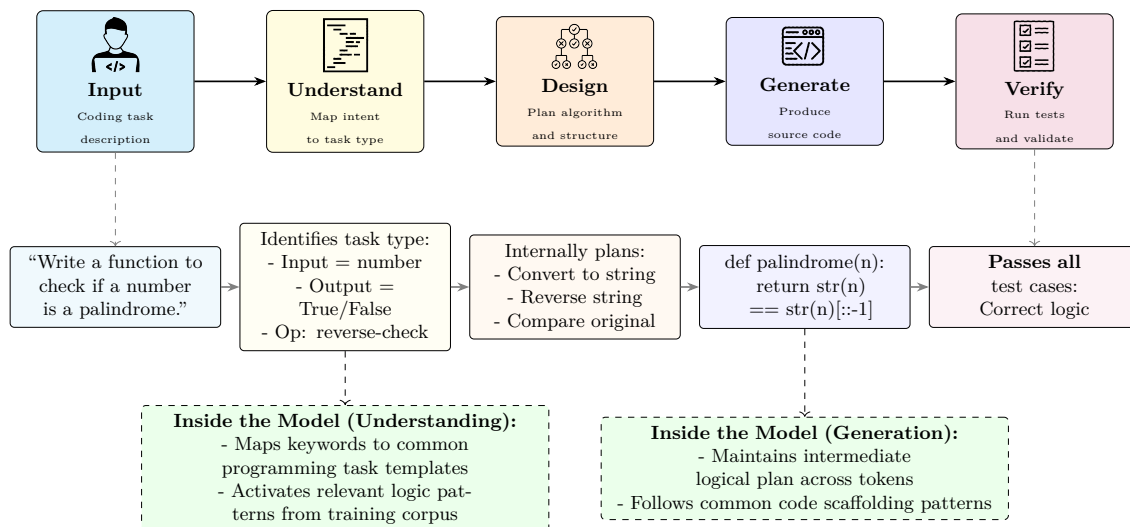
Input
Coding task description

Understand
Map intent to task type

Design
Plan algorithm and structure

Generate
Produce source code

Verify
Run tests and validate

"Write a function to check if a number is a palindrome."

Identifies task type:
- Input = number
- Output = True/False
- Op: reverse-check

Internally plans:
- Convert to string
- Reverse string
- Compare original

def palindrome(n):
return str(n)
== str(n)[::-1]

Passes all
test cases:
Correct logic

Inside the Model (Understanding):
- Maps keywords to common programming task templates
- Activates relevant logic patterns from training corpus

Inside the Model (Generation):
- Maintains intermediate logical plan across tokens
- Follows common code scaffolding patterns